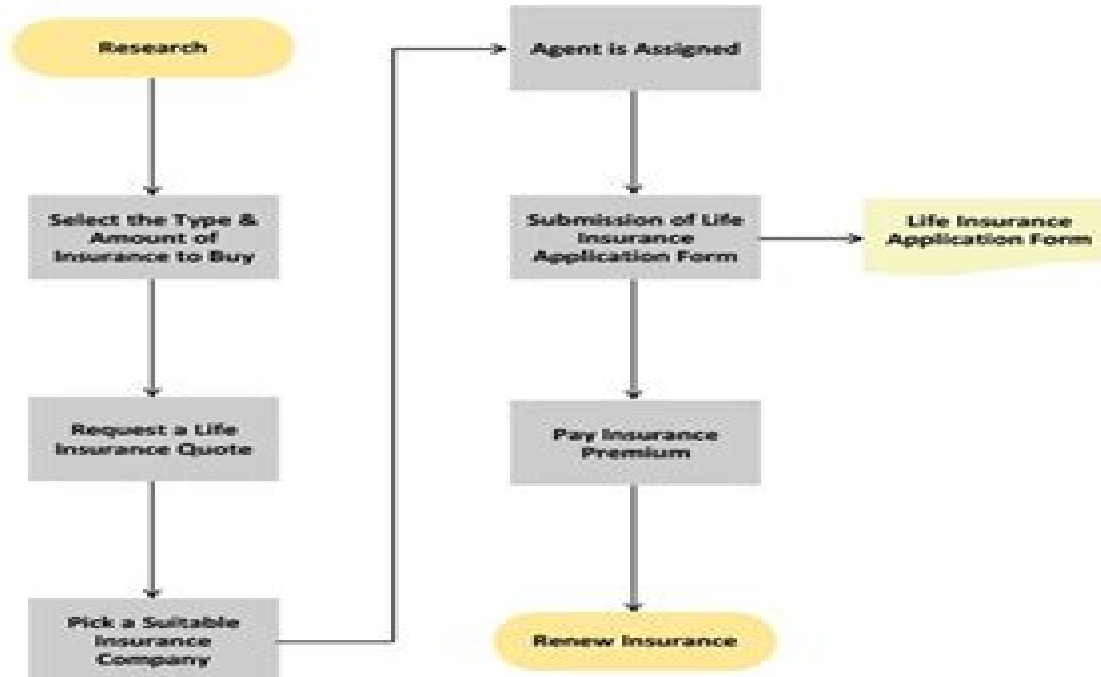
Research

Select the Type & Amount of Insurance to Buy

Request a Life Insurance Quote

Pick a Suitable Insurance Company

Agent is Assigned

Submission of Life Insurance Application Form

Life Insurance Application Form

Pay Insurance Premium

Renew Insurance